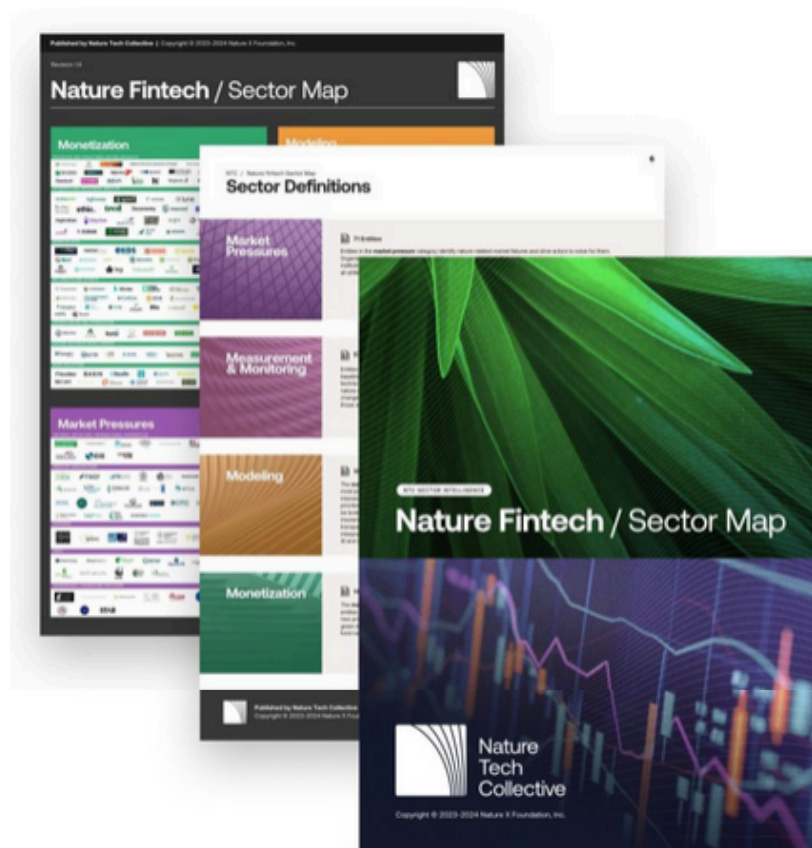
Published by Nature Tech Collective | Copyright © 2023-2024 Nature X Foundation, Inc.

Nature Fintech / Sector Map

Monetization

Modeling

Market Pressures

NTC / Nature Fintech Sector Map

Sector Definitions

Market Pressures

Measurement & Monitoring

Modeling

Monetization

Published by Nature Tech Collective
Copyright © 2023-2024 Nature X Foundation, Inc.

NTC SECTOR INTELLIGENCE

Nature Fintech / Sector Map

Nature Tech Collective

Copyright © 2023-2024 Nature X Foundation, Inc.